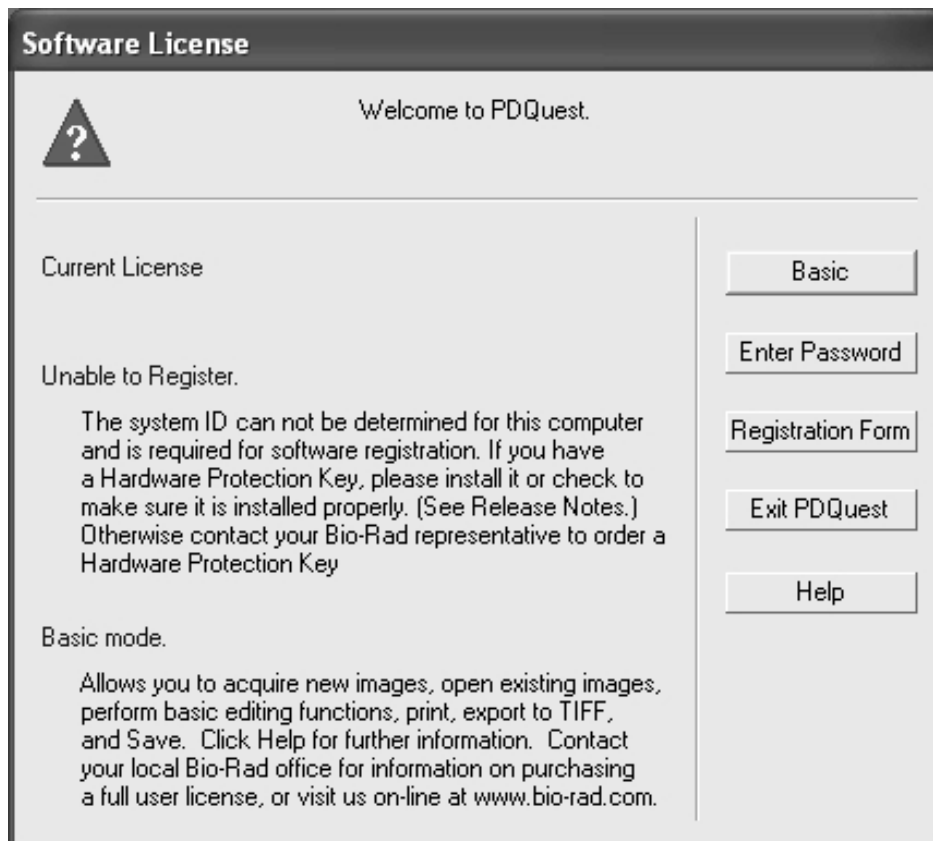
Software License

?

Welcome to PDQuest.

Current License

Unable to Register.

The system ID can not be determined for this computer and is required for software registration. If you have a Hardware Protection Key, please install it or check to make sure it is installed properly. (See Release Notes.) Otherwise contact your Bio-Rad representative to order a Hardware Protection Key

Basic mode.

Allows you to acquire new images, open existing images, perform basic editing functions, print, export to TIFF, and Save. Click Help for further information. Contact your local Bio-Rad office for information on purchasing a full user license, or visit us on-line at www.bio-rad.com.

Basic

Enter Password

Registration Form

Exit PDQuest

Help